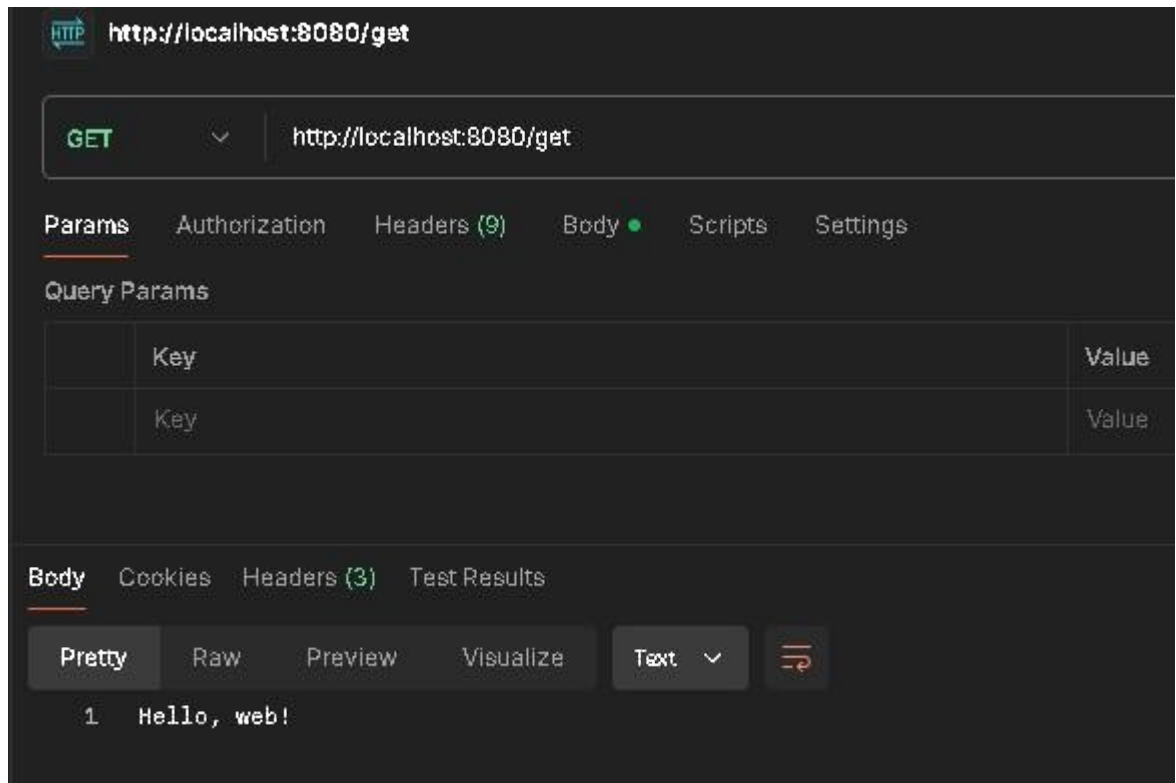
HTTP http://localhost:8080/get

GET http://localhost:8080/get

Params Authorization Headers (9) Body Scripts Settings

Query Params

| | Key | Value |
|---|---|---|
| | Key | Value |

Body Cookies Headers (3) Test Results

Pretty Raw Preview Visualize Text

1 Hello, web!